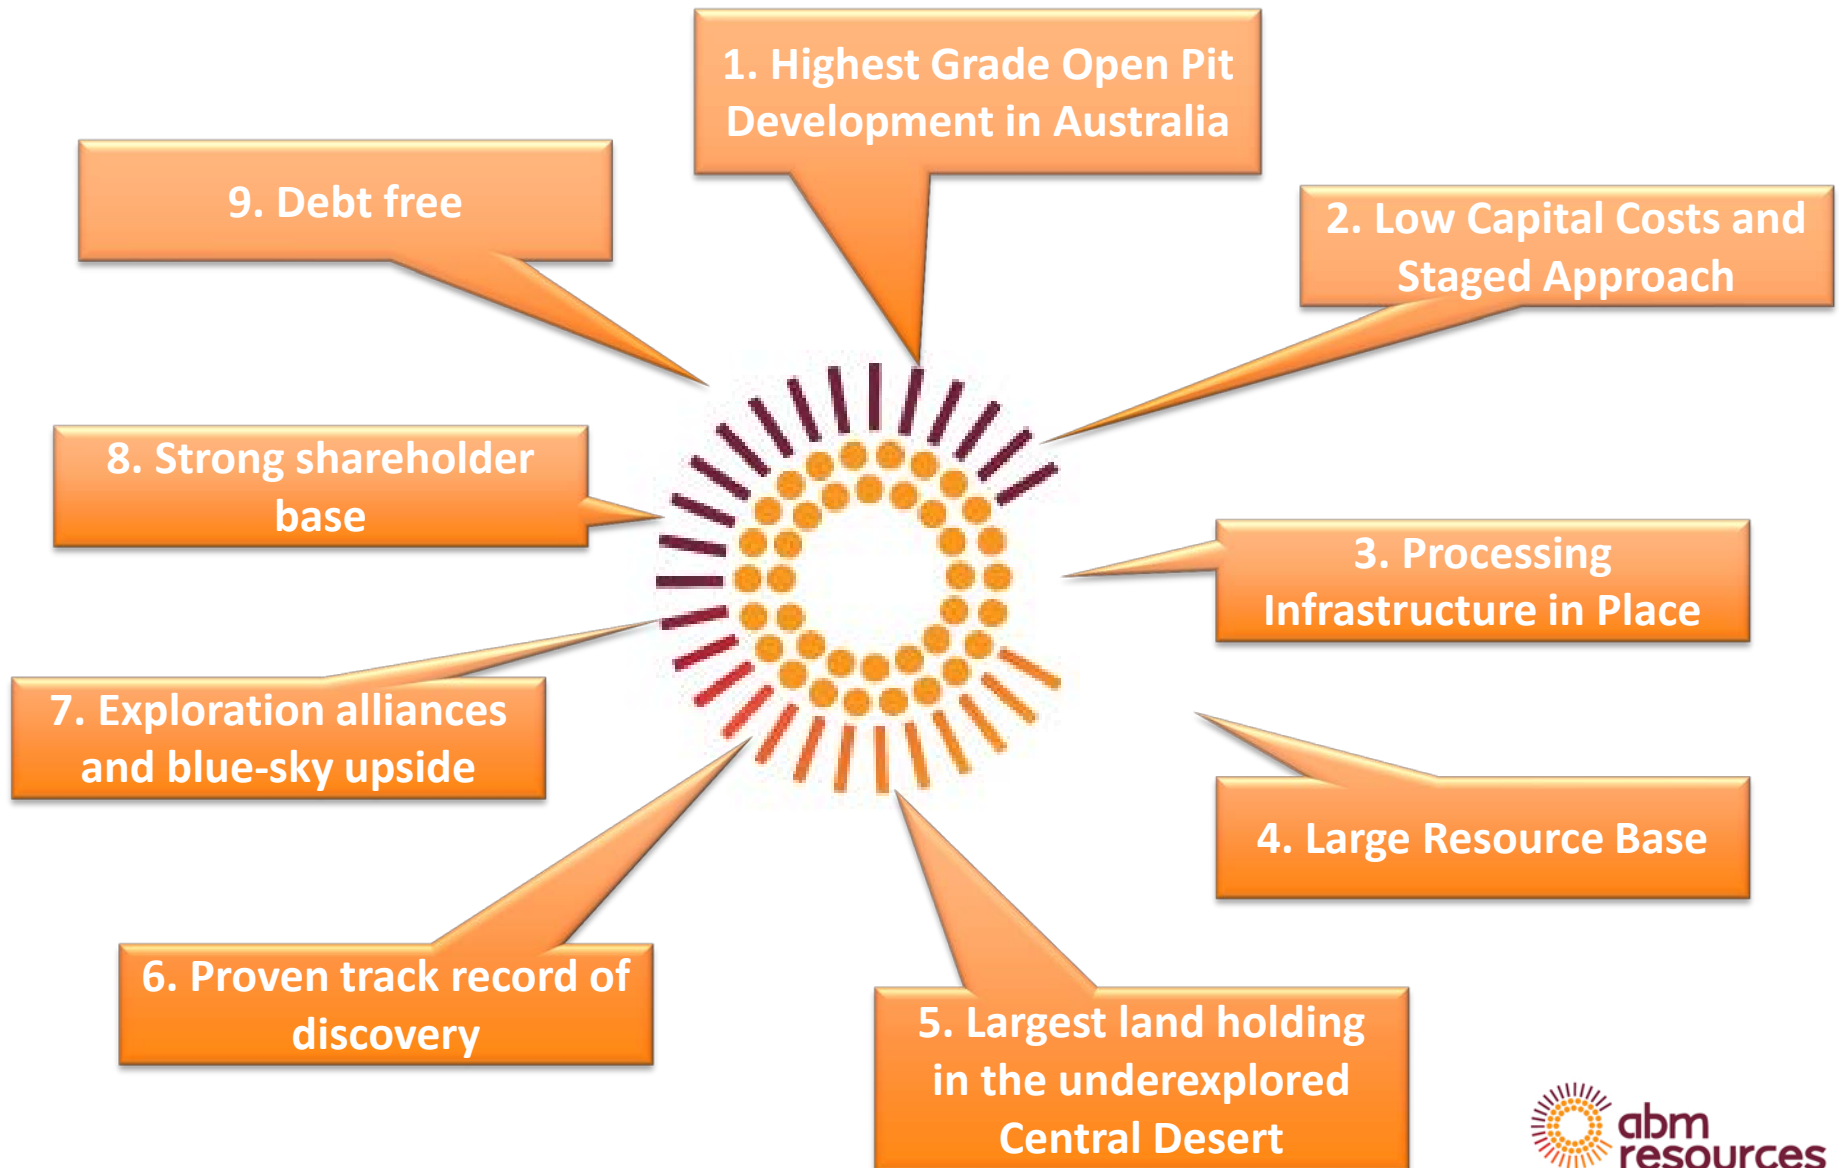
1. Highest Grade Open Pit Development in Australia

2. Low Capital Costs and Staged Approach

3. Processing Infrastructure in Place

4. Large Resource Base

5. Largest land holding in the underexplored Central Desert

6. Proven track record of discovery

7. Exploration alliances and blue-sky upside

8. Strong shareholder base

9. Debt free

abm resources